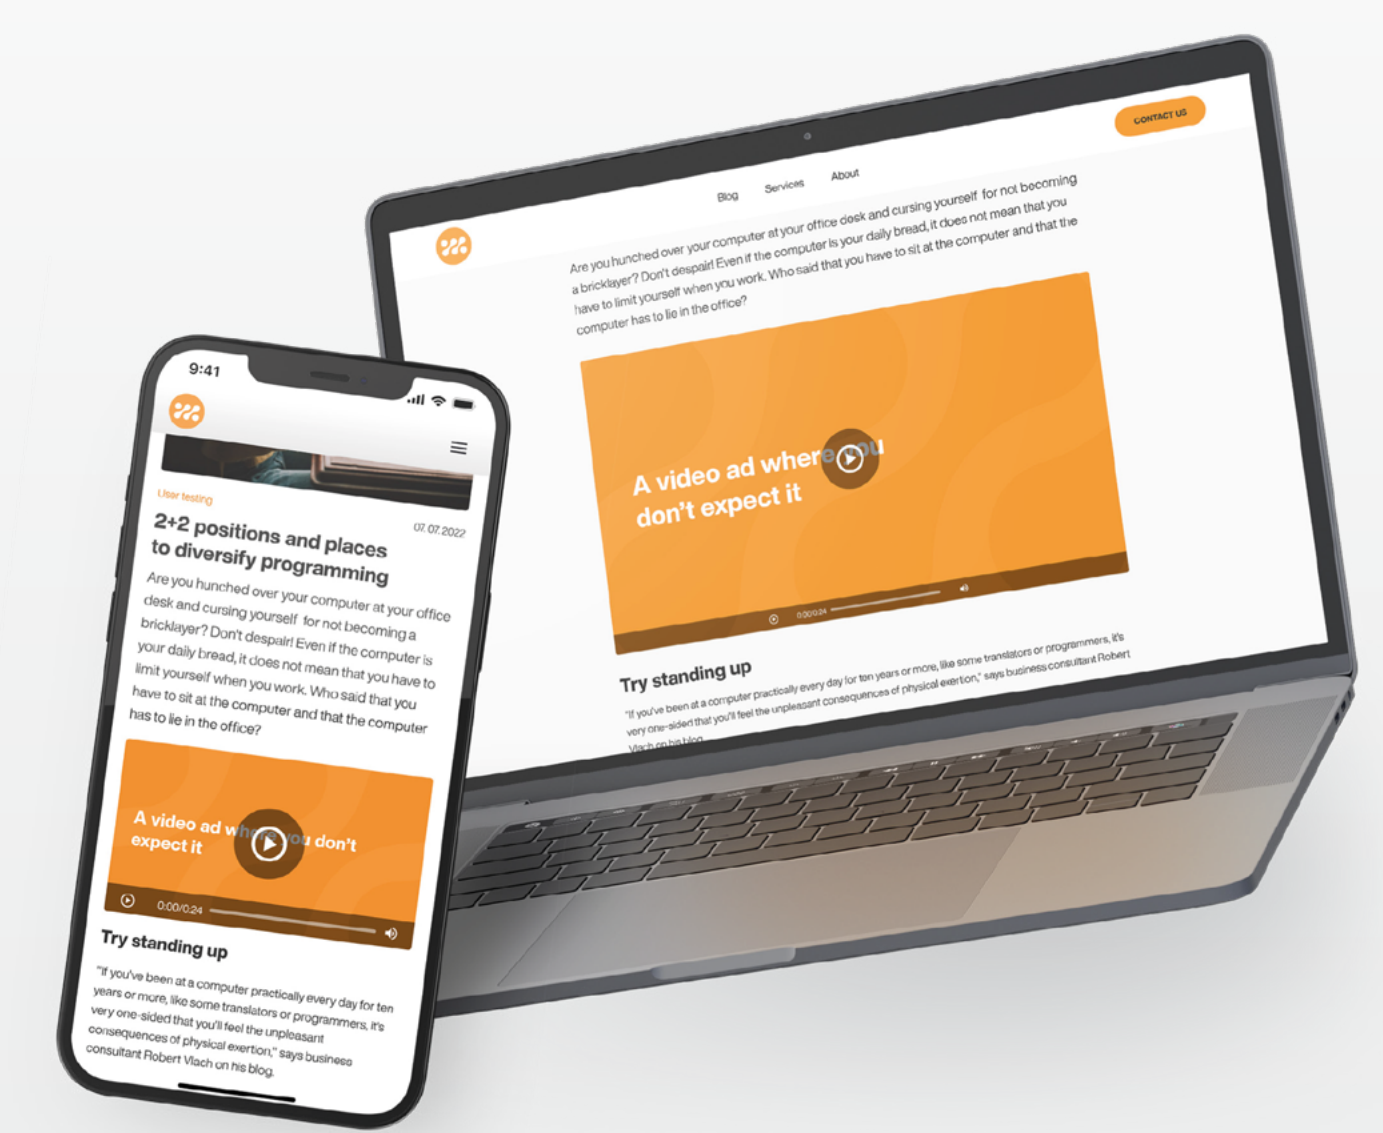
CONTACT US

Blog Services About

Are you hunched over your computer at your office desk and cursing yourself for not becoming a bricklayer? Don't despair! Even if the computer is your daily bread, it does not mean that you have to limit yourself when you work. Who said that you have to sit at the computer and that the computer has to lie in the office?

A video ad where you don't expect it

0:00/0:24

Try standing up

"If you've been at a computer practically every day for ten years or more, like some translators or programmers, it's very one-sided that you'll feel the unpleasant consequences of physical exertion," says business consultant Robert Vlach on his blog.

9:41

User testing

07. 07. 2022

2+2 positions and places to diversify programming

Are you hunched over your computer at your office desk and cursing yourself for not becoming a bricklayer? Don't despair! Even if the computer is your daily bread, it does not mean that you have to limit yourself when you work. Who said that you have to sit at the computer and that the computer has to lie in the office?

A video ad where you don't expect it

0:00/0:24

Try standing up

"If you've been at a computer practically every day for ten years or more, like some translators or programmers, it's very one-sided that you'll feel the unpleasant consequences of physical exertion," says business consultant Robert Vlach on his blog.